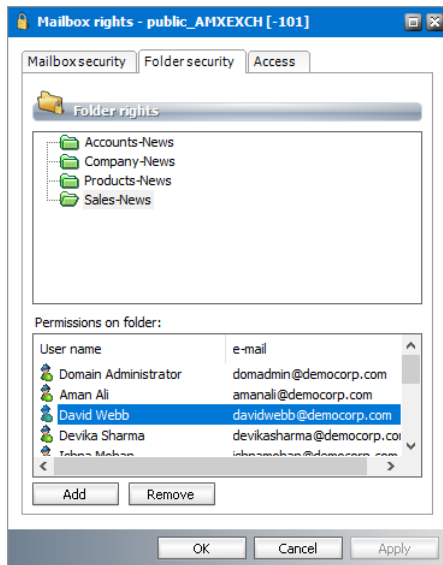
Mailbox rights - public_AMXEXCH [-101]

Mailbox security | Folder security | Access

Folder rights

Accounts-News
Company-News
Products-News
Sales-News

Permissions on folder:

| User name | e-mail |
|---|---|
| Domain Administrator | domadmin@democorp.com |
| Aman Ali | amanali@democorp.com |
| David Webb | davidwebb@democorp.com |
| Devika Sharma | devikasharma@democorp.co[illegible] |
| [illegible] | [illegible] |

Add | Remove

OK | Cancel | Apply